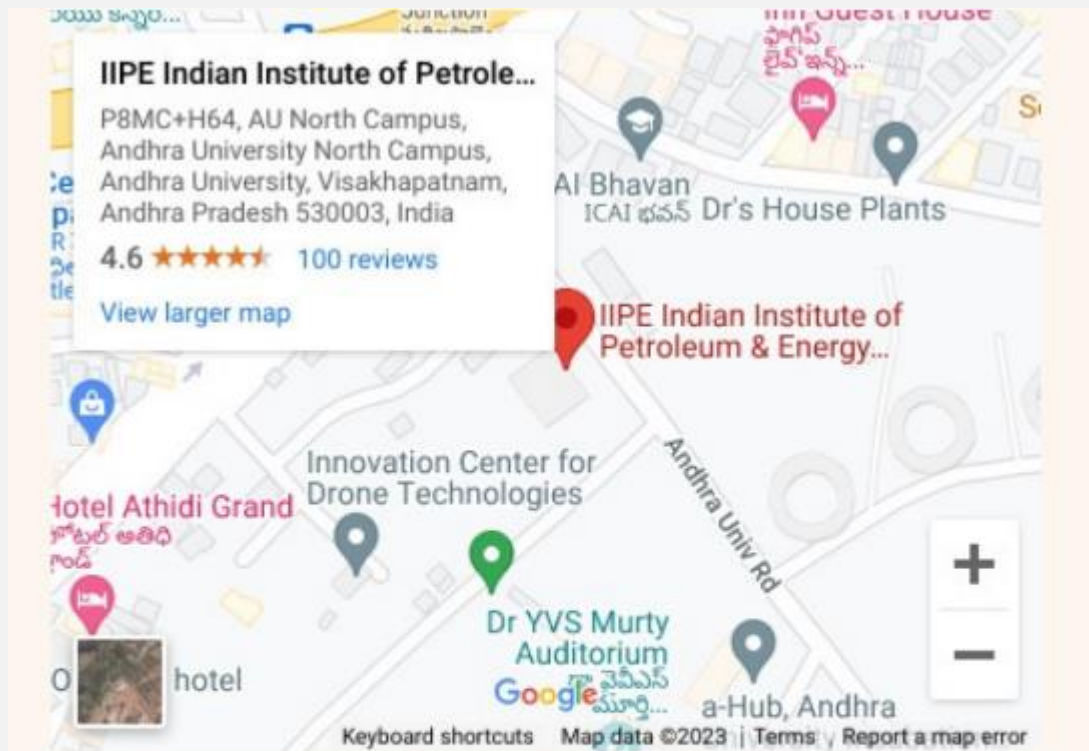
IIPE Indian Institute of Petrole...
P8MC+H64, AU North Campus, Andhra University North Campus, Andhra University, Visakhapatnam, Andhra Pradesh 530003, India
4.6 ★★★★★ 100 reviews
View larger map

Junction
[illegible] Guest House
AI Bhavan
ICAI భవన్
Dr's House Plants
IIPE Indian Institute of Petroleum & Energy...
Innovation Center for Drone Technologies
Andhra Univ Rd
Hotel Athidi Grand
హోటల్ అతిథి గ్రాండ్
Dr YVS Murty Auditorium
a-Hub, Andhra
hotel
+
−
Google
Keyboard shortcuts Map data ©2023 Terms Report a map error